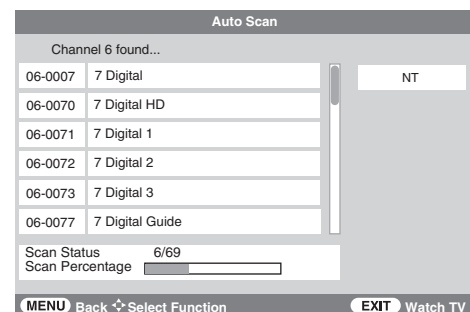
Auto Scan

Channel 6 found...

| 06-0007 | 7 Digital |
|---|---|
| 06-0070 | 7 Digital HD |
| 06-0071 | 7 Digital 1 |
| 06-0072 | 7 Digital 2 |
| 06-0073 | 7 Digital 3 |
| 06-0077 | 7 Digital Guide |

NT

Scan Status 6/69
Scan Percentage

MENU Back Select Function EXIT Watch TV